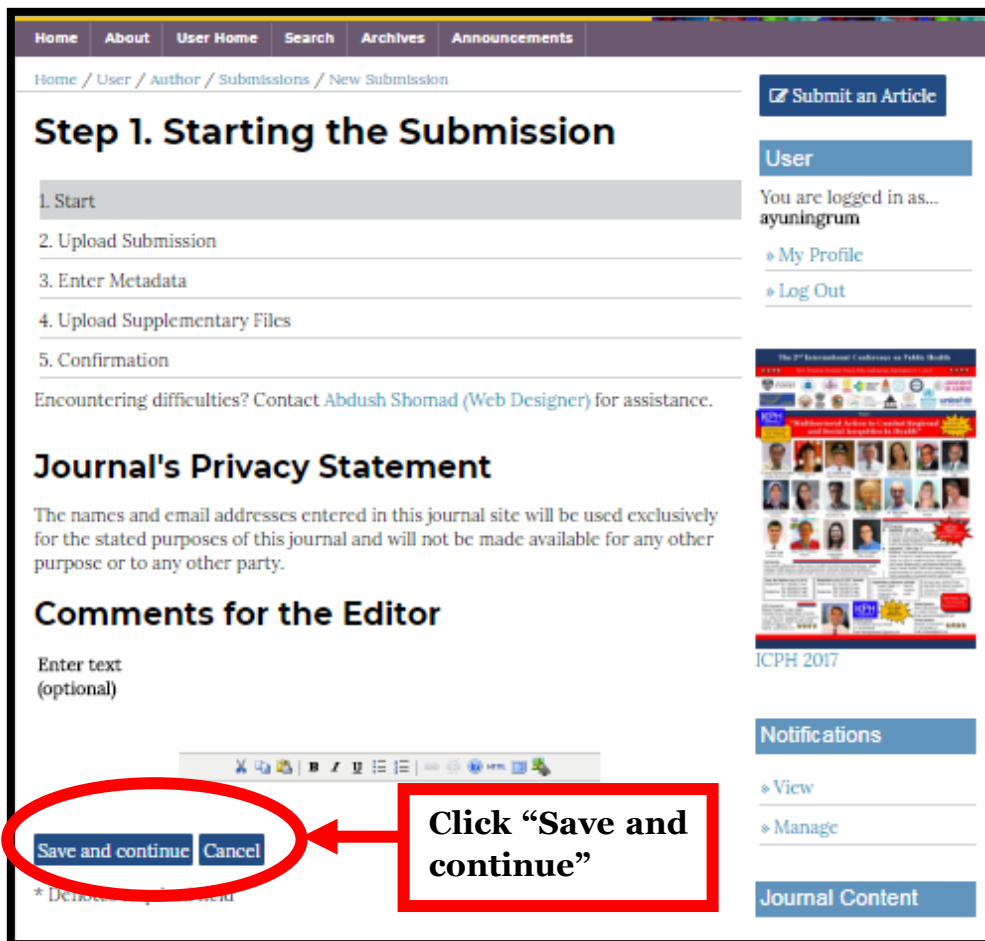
Home | About | User Home | Search | Archives | Announcements

Home / User / Author / Submissions / New Submission

Step 1. Starting the Submission

1. Start
2. Upload Submission
3. Enter Metadata
4. Upload Supplementary Files
5. Confirmation

Encountering difficulties? Contact Abdush Shomad (Web Designer) for assistance.

Journal's Privacy Statement

The names and email addresses entered in this journal site will be used exclusively for the stated purposes of this journal and will not be made available for any other purpose or to any other party.

Comments for the Editor

Enter text
(optional)

Save and continue | Cancel

* Denotes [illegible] field

Click "Save and continue"

Submit an Article

User

You are logged in as...
ayuningrum

» My Profile
» Log Out

ICPH 2017

Notifications

» View
» Manage

Journal Content